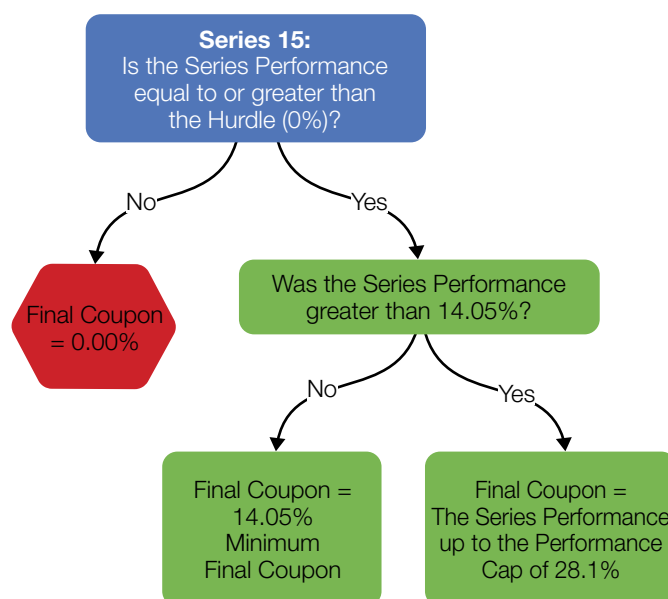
**Series 15:**
Is the Series Performance equal to or greater than the Hurdle (0%)?

No

Yes

Final Coupon = 0.00%

Was the Series Performance greater than 14.05%?

No

Yes

Final Coupon = 14.05% Minimum Final Coupon

Final Coupon = The Series Performance up to the Performance Cap of 28.1%